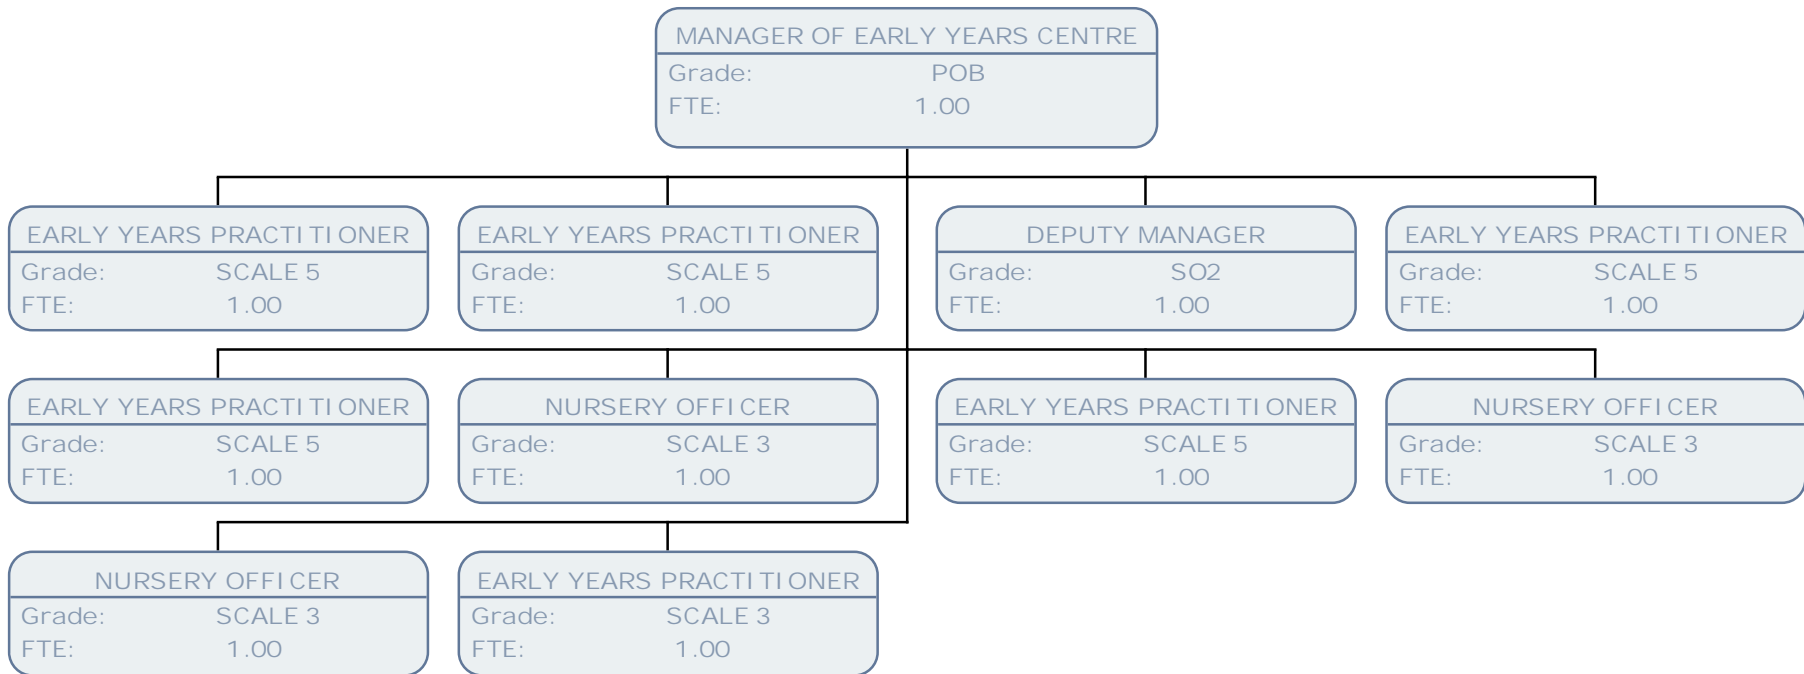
MANAGER OF EARLY YEARS CENTRE
Grade: POB
FTE: 1.00

EARLY YEARS PRACTITIONER
Grade: SCALE 5
FTE: 1.00

EARLY YEARS PRACTITIONER
Grade: SCALE 5
FTE: 1.00

DEPUTY MANAGER
Grade: SO2
FTE: 1.00

EARLY YEARS PRACTITIONER
Grade: SCALE 5
FTE: 1.00

EARLY YEARS PRACTITIONER
Grade: SCALE 5
FTE: 1.00

NURSERY OFFICER
Grade: SCALE 3
FTE: 1.00

EARLY YEARS PRACTITIONER
Grade: SCALE 5
FTE: 1.00

NURSERY OFFICER
Grade: SCALE 3
FTE: 1.00

NURSERY OFFICER
Grade: SCALE 3
FTE: 1.00

EARLY YEARS PRACTITIONER
Grade: SCALE 3
FTE: 1.00